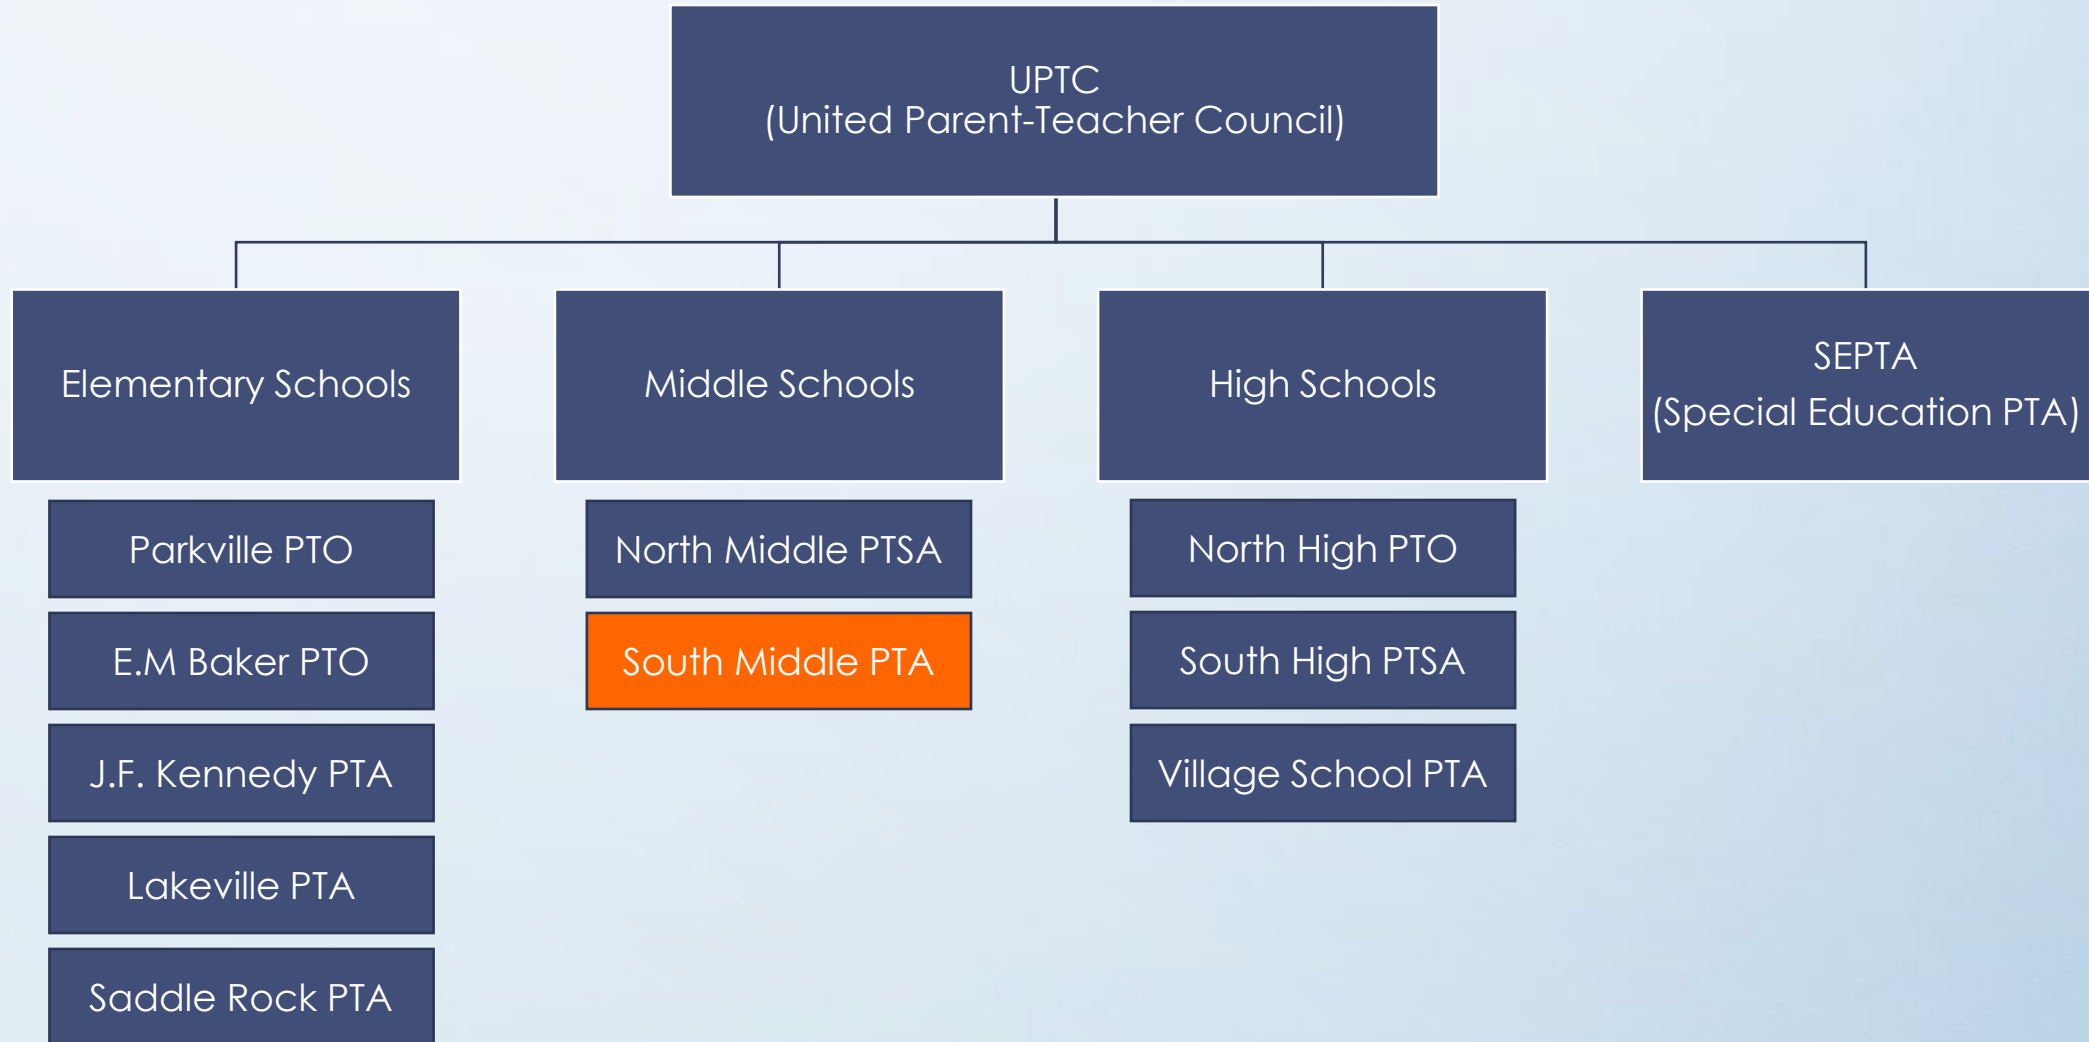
UPTC
(United Parent-Teacher Council)

Elementary Schools

Parkville PTO

E.M Baker PTO

J.F. Kennedy PTA

Lakeville PTA

Saddle Rock PTA

Middle Schools

North Middle PTSA

South Middle PTA

High Schools

North High PTO

South High PTSA

Village School PTA

SEPTA
(Special Education PTA)